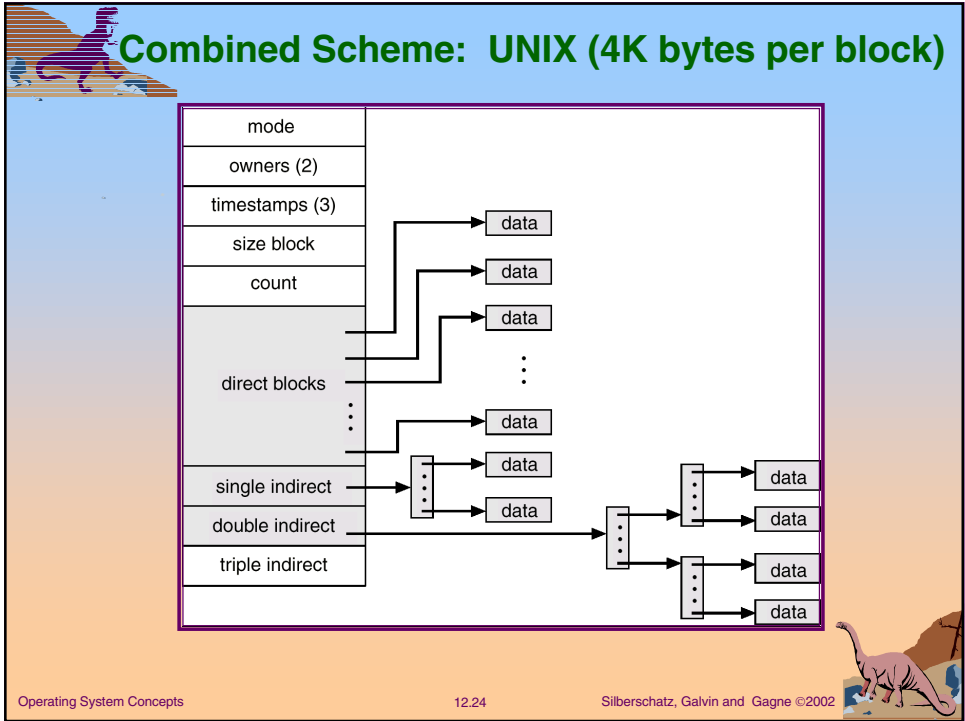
Combined Scheme: UNIX (4K bytes per block)

mode
owners (2)
timestamps (3)
size block
count
direct blocks
single indirect
double indirect
triple indirect

data
data
data
data
data
data
data
data
data
data

Operating System Concepts

12.24

Silberschatz, Galvin and Gagne ©2002